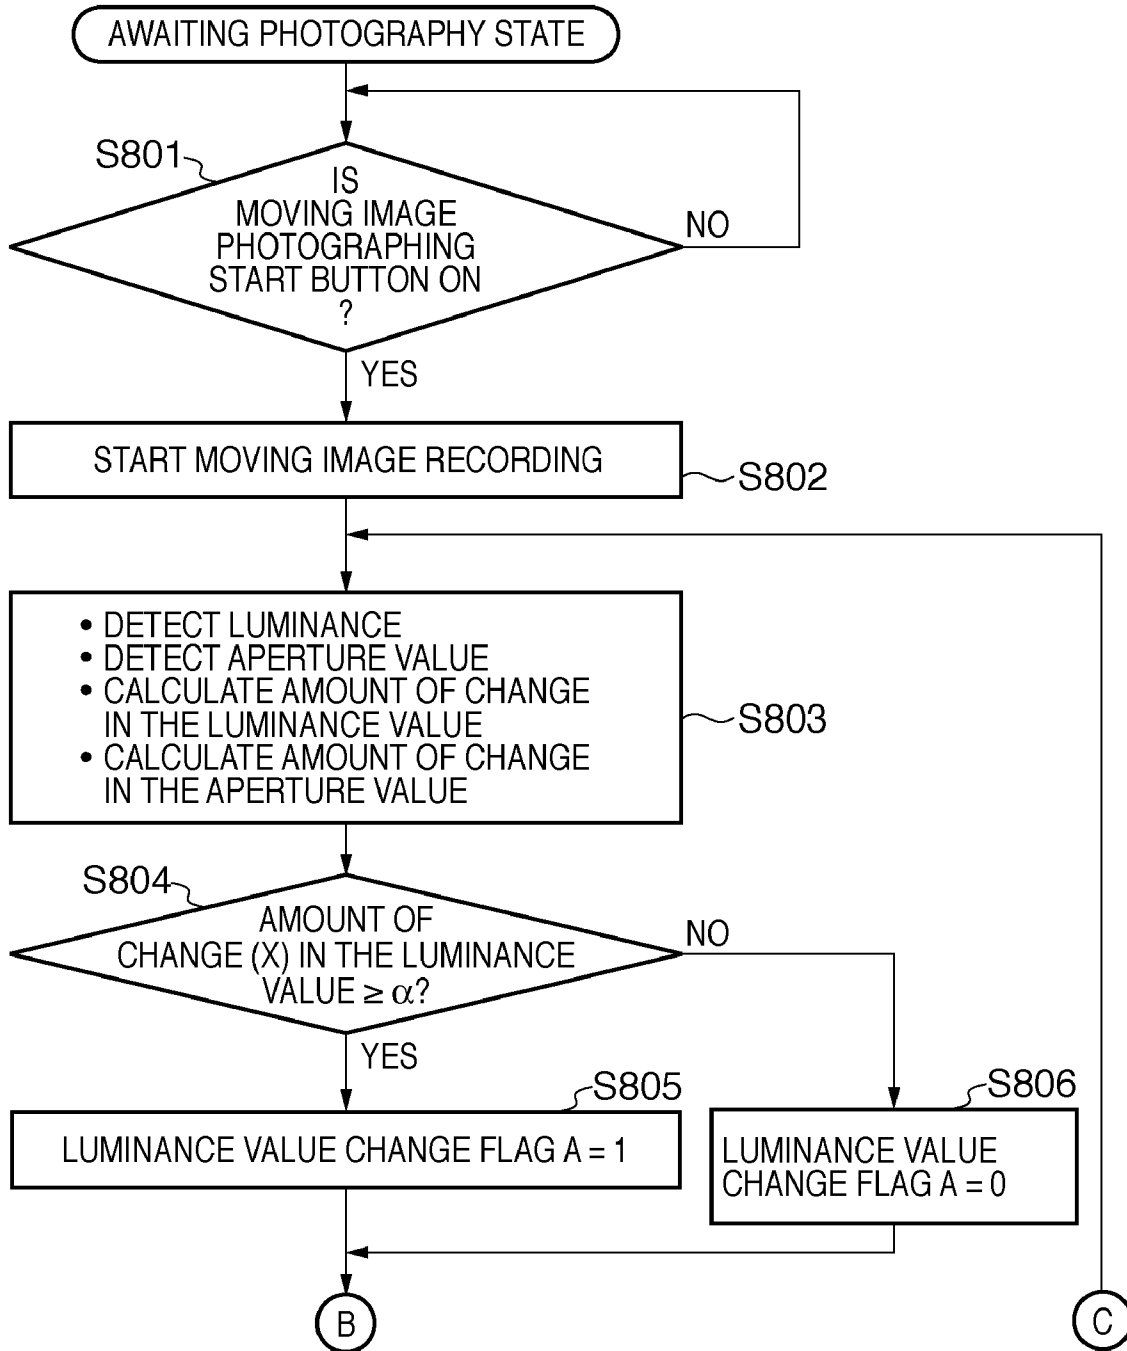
AWAITING PHOTOGRAPHY STATE

S801

IS MOVING IMAGE PHOTOGRAPHING START BUTTON ON ?

NO

YES

START MOVING IMAGE RECORDING

S802

• DETECT LUMINANCE
• DETECT APERTURE VALUE
• CALCULATE AMOUNT OF CHANGE IN THE LUMINANCE VALUE
• CALCULATE AMOUNT OF CHANGE IN THE APERTURE VALUE

S803

S804

AMOUNT OF CHANGE (X) IN THE LUMINANCE VALUE $\geq \alpha$?

NO

YES

S805

LUMINANCE VALUE CHANGE FLAG A = 1

S806

LUMINANCE VALUE CHANGE FLAG A = 0

B

C